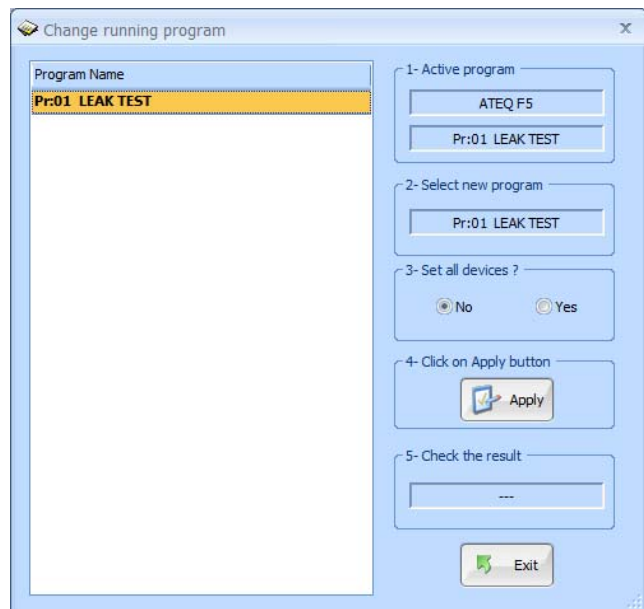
Change running program

x

Program Name

Pr:01 LEAK TEST

1- Active program

ATEQ F5

Pr:01 LEAK TEST

2- Select new program

Pr:01 LEAK TEST

3- Set all devices ?

No

Yes

4- Click on Apply button

Apply

5- Check the result

---

Exit